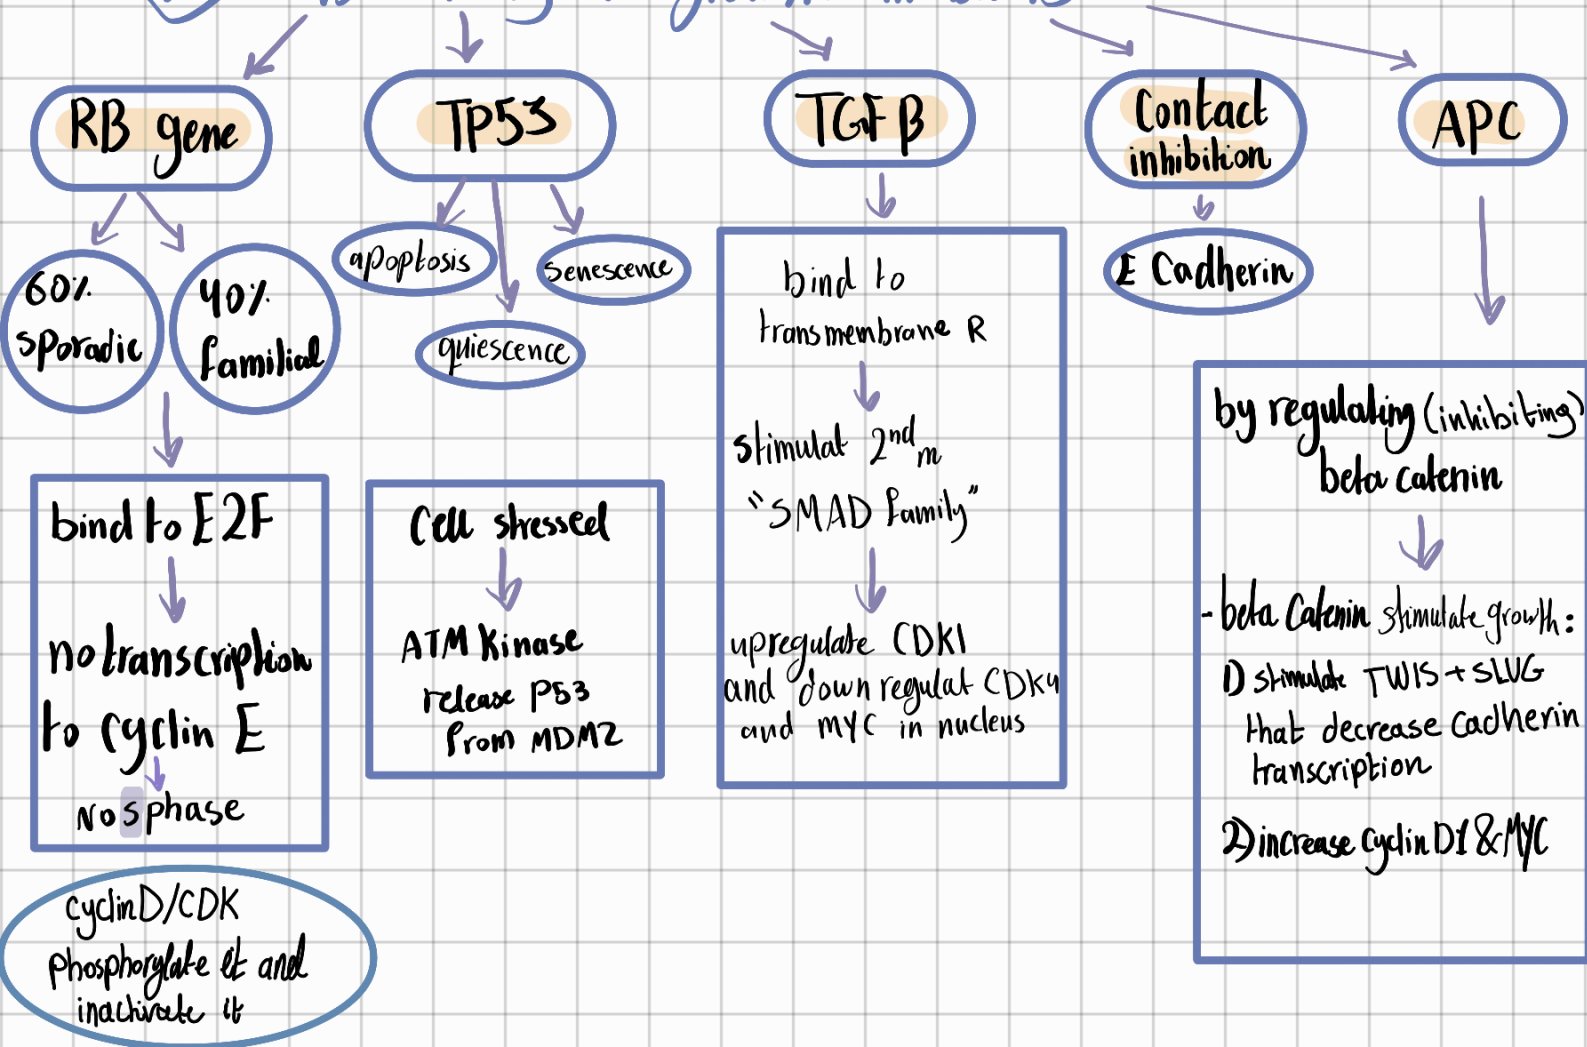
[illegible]

RB gene

60% sporadic

40% familial

bind to E2F

no transcription to cyclin E

No S phase

cyclin D/CDK phosphorylate it and inactivate it

TP53

apoptosis

quiescence

senescence

Cell stressed

ATM Kinase release P53 from MDM2

TGF β

bind to transmembrane R

stimulat 2nd m "SMAD family"

upregulate CDKI and down regulat CDK4 and MYC in nucleus

Contact inhibition

E Cadherin

APC

by regulating (inhibiting) beta catenin

- beta Catenin stimulate growth:

1) stimulate TWIS + SLUG that decrease cadherin transcription

2) increase Cyclin D1 & MYC